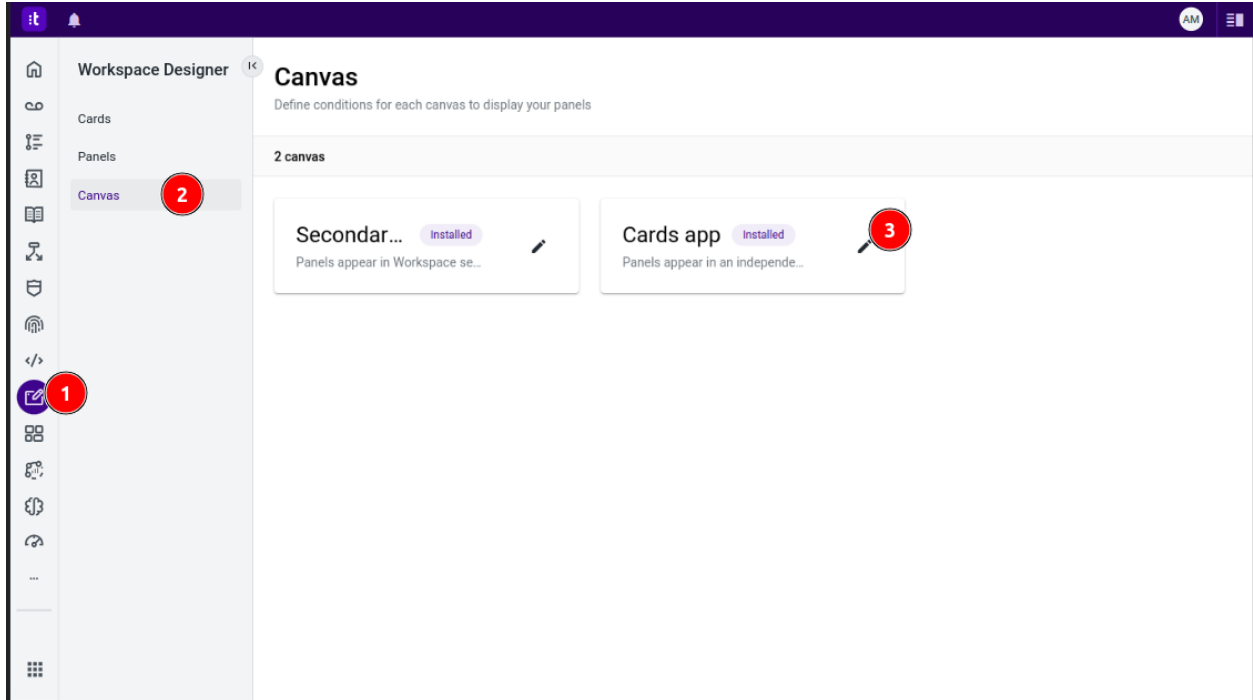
:t

AM

Workspace Designer

Cards

Panels

Canvas

2

1

Canvas

Define conditions for each canvas to display your panels

2 canvas

Secondar... Installed

Panels appear in Workspace se...

Cards app Installed

Panels appear in an independe...

3

...